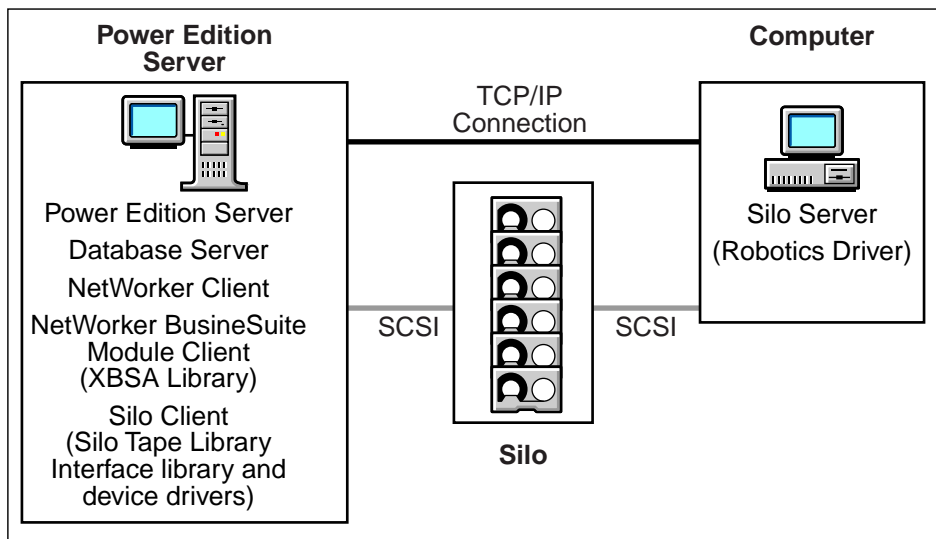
Power Edition Server

Computer

TCP/IP Connection

Power Edition Server

Database Server

NetWorker Client

NetWorker BusineSuite Module Client (XBSA Library)

Silo Client (Silo Tape Library Interface library and device drivers)

SCSI

SCSI

Silo

Silo Server (Robotics Driver)